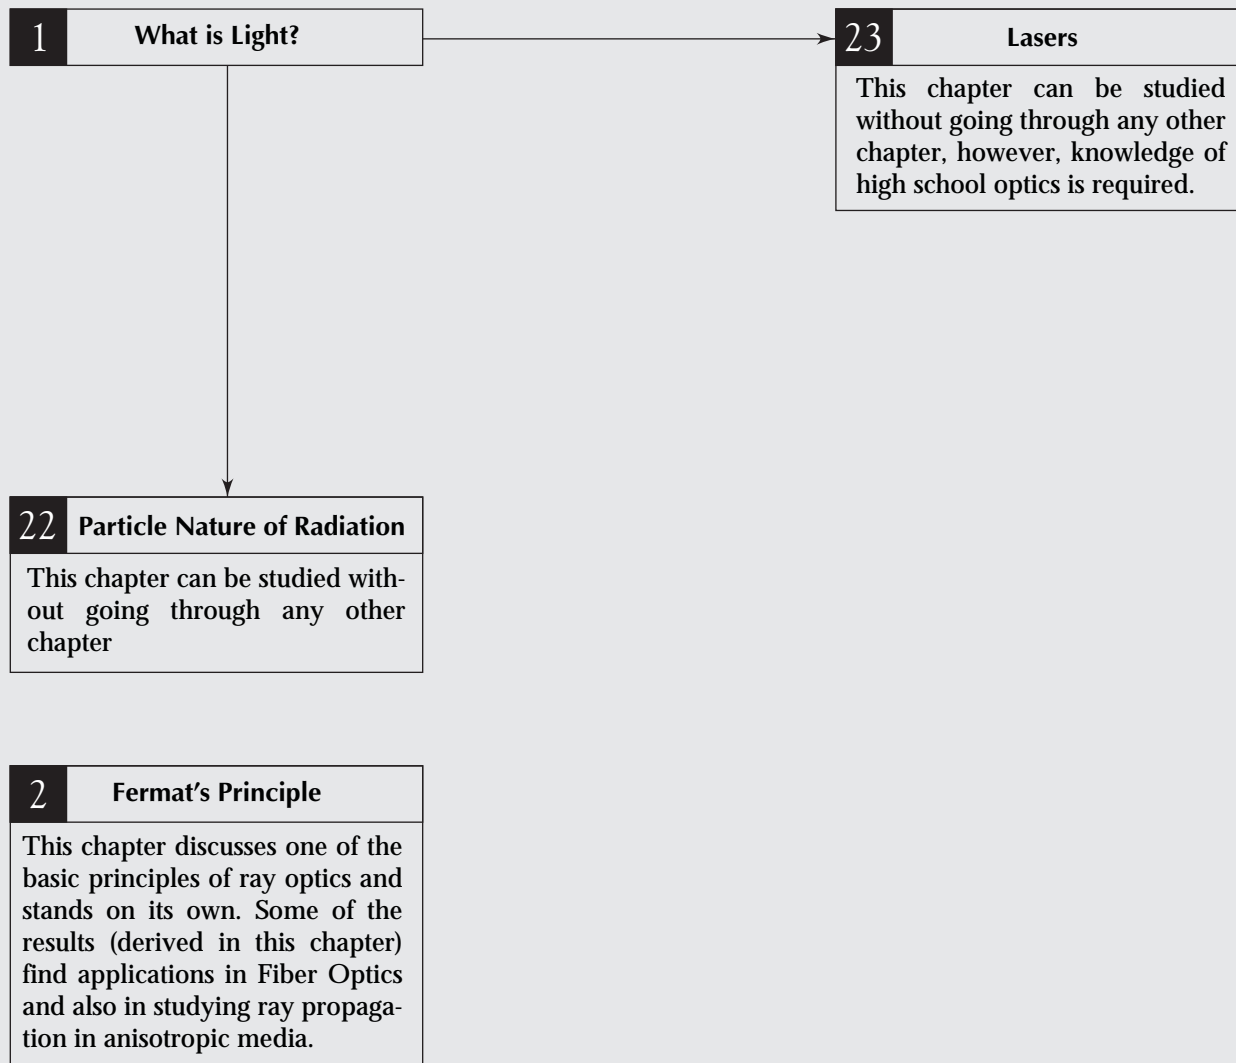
1 What is Light?

23 Lasers

This chapter can be studied without going through any other chapter, however, knowledge of high school optics is required.

22 Particle Nature of Radiation

This chapter can be studied without going through any other chapter

2 Fermat's Principle

This chapter discusses one of the basic principles of ray optics and stands on its own. Some of the results (derived in this chapter) find applications in Fiber Optics and also in studying ray propagation in anisotropic media.